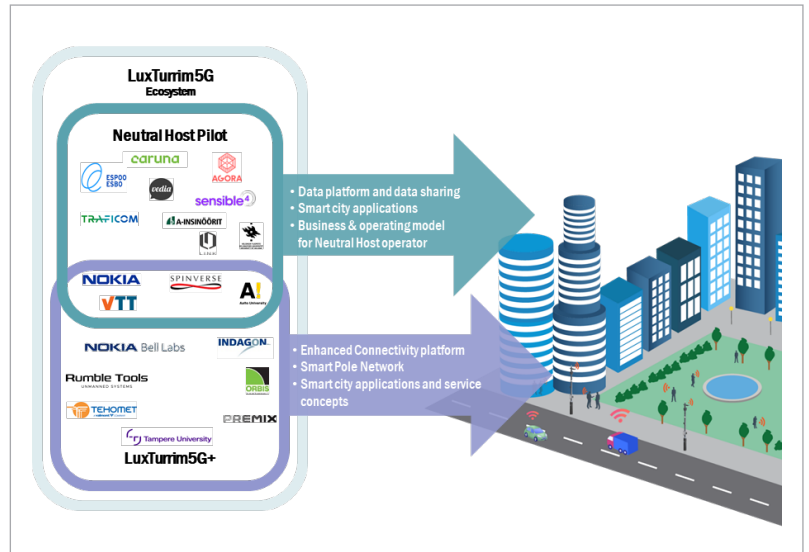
LuxTurrim5G
Ecosystem

Neutral Host Pilot

caruna
ESPOO ESBO
AGORA
vedia
sensible 4
TRAFICOM
A-INSINÖÖRIT

NOKIA
SPINVERSE
VTT
A! Aalto University

NOKIA Bell Labs
INDAGON
Rumble Tools
UNMANNED SYSTEMS
ORBIS
TEHOMET
PREMIX
Tampere University

LuxTurrim5G+

• Data platform and data sharing
• Smart city applications
• Business & operating model for Neutral Host operator

• Enhanced Connectivity platform
• Smart Pole Network
• Smart city applications and service concepts